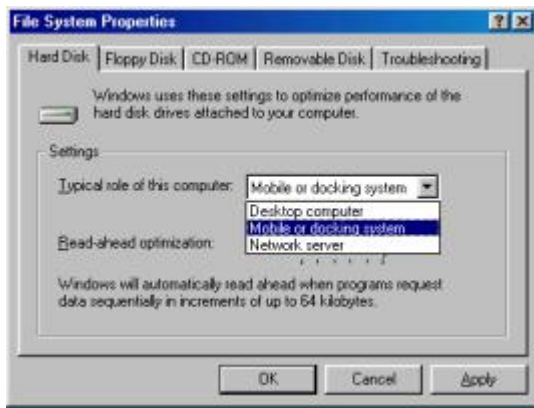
File System Properties

Hard Disk | Floppy Disk | CD-ROM | Removable Disk | Troubleshooting

Windows uses these settings to optimize performance of the hard disk drives attached to your computer.

Settings

Typical role of this computer: Mobile or docking system

Desktop computer
Mobile or docking system
Network server

Read-ahead optimization:

Windows will automatically read ahead when programs request data sequentially in increments of up to 64 kilobytes.

OK Cancel Apply